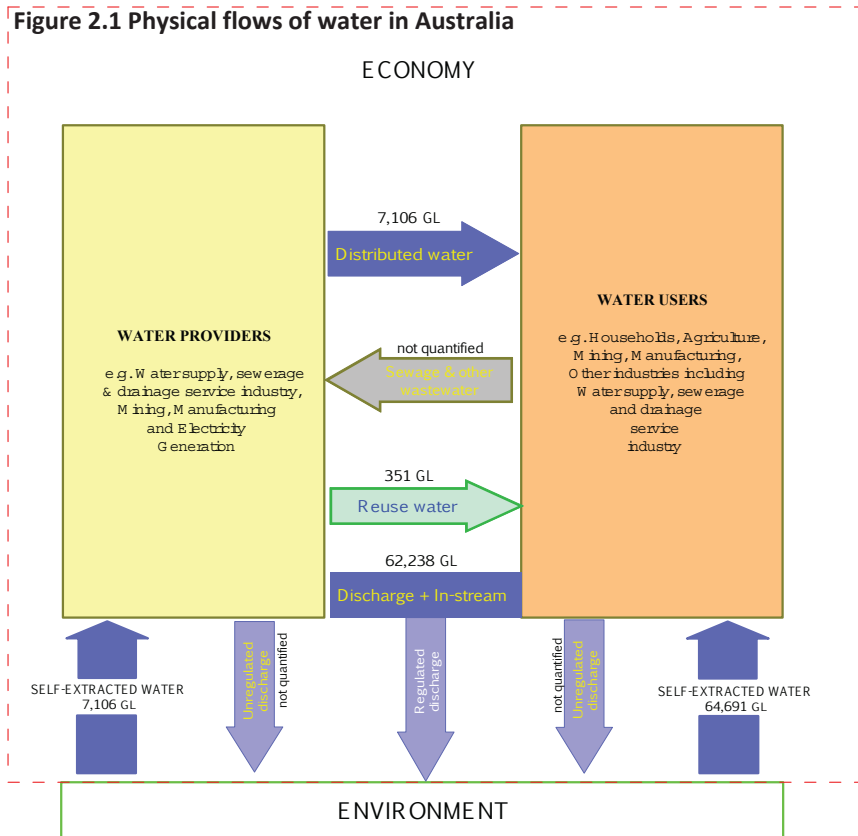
Figure 2.1 Physical flows of water in Australia

ECONOMY

WATER PROVIDERS

e.g. Water supply, sewerage & drainage service industry, Mining, Manufacturing and Electricity Generation

7,106 GL

Distributed water

not quantified

Sewage & other wastewater

351 GL

Reuse water

62,238 GL

Discharge + In-stream

WATER USERS

e.g. Households, Agriculture, Mining, Manufacturing, Other industries including Water supply, sewerage and drainage service industry

SELF-EXTRACTED WATER
7,106 GL

Unregulated discharge

not quantified

Regulated discharge

not quantified

Unregulated discharge

SELF-EXTRACTED WATER
64,691 GL

ENVIRONMENT